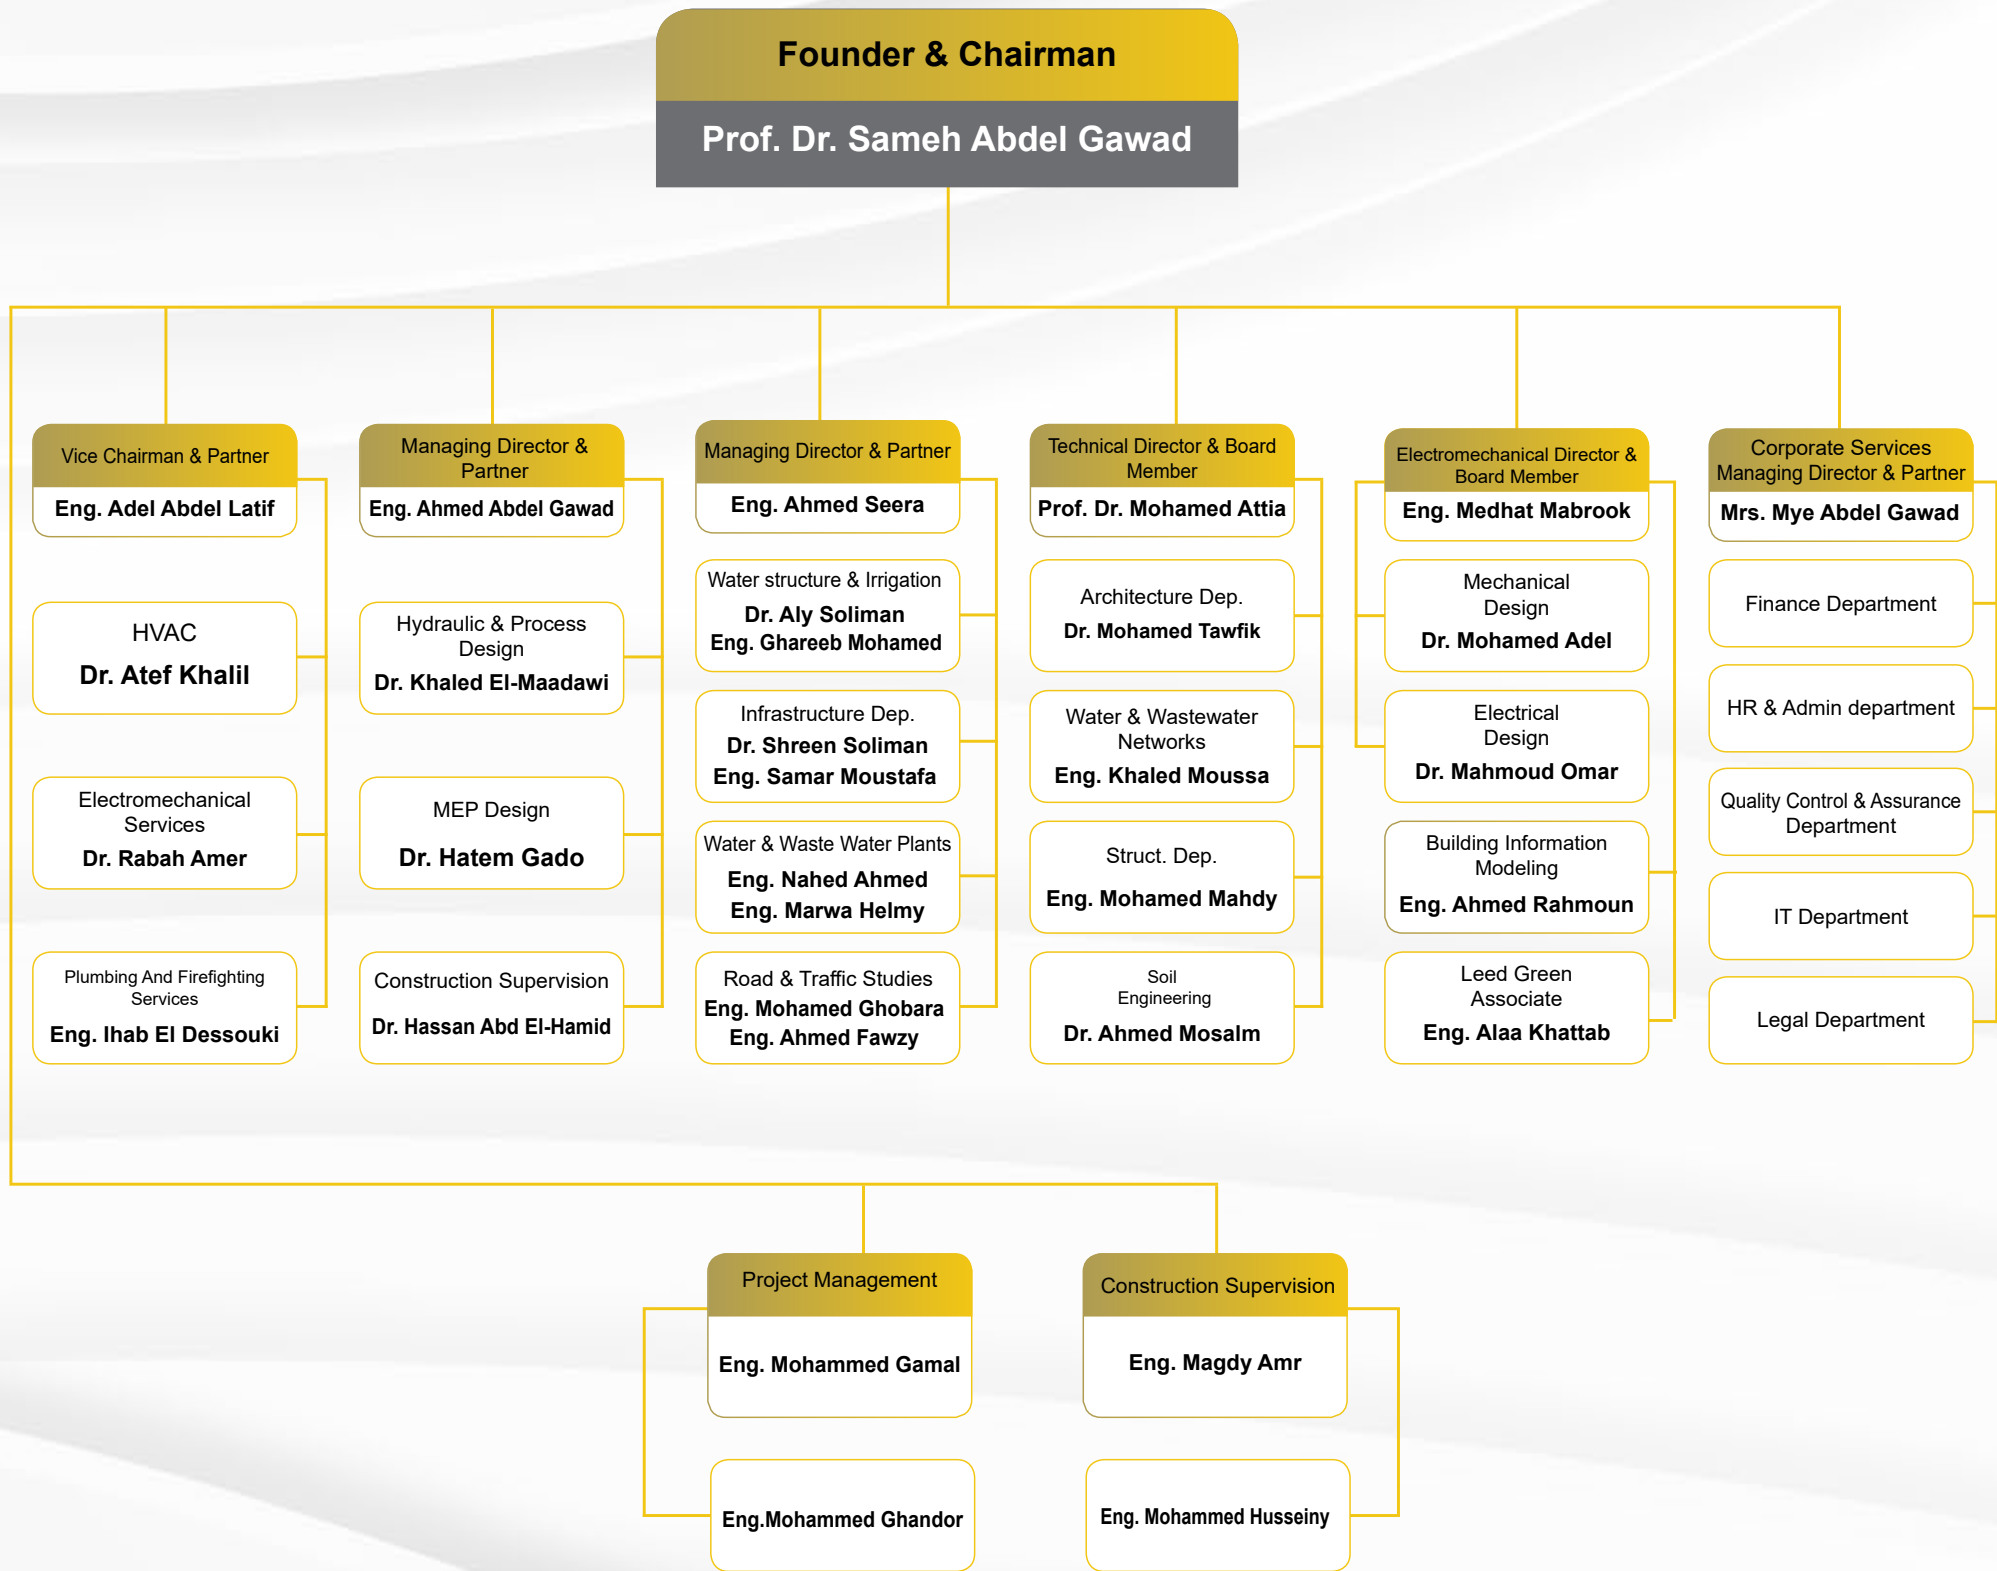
Founder & Chairman

Prof. Dr. Sameh Abdel Gawad

Vice Chairman & Partner
Eng. Adel Abdel Latif

HVAC
Dr. Atef Khalil

Electromechanical Services
Dr. Rabah Amer

Plumbing And Firefighting Services
Eng. Ihab El Dessouki

Managing Director & Partner
Eng. Ahmed Abdel Gawad

Hydraulic & Process Design
Dr. Khaled El-Maadawi

MEP Design
Dr. Hatem Gado

Construction Supervision
Dr. Hassan Abd El-Hamid

Managing Director & Partner
Eng. Ahmed Seera

Water structure & Irrigation
Dr. Aly Soliman
Eng. Ghareeb Mohamed

Infrastructure Dep.
Dr. Shreen Soliman
Eng. Samar Moustafa

Water & Waste Water Plants
Eng. Nahed Ahmed
Eng. Marwa Helmy

Road & Traffic Studies
Eng. Mohamed Ghobara
Eng. Ahmed Fawzy

Technical Director & Board Member
Prof. Dr. Mohamed Attia

Architecture Dep.
Dr. Mohamed Tawfik

Water & Wastewater Networks
Eng. Khaled Moussa

Struct. Dep.
Eng. Mohamed Mahdy

Soil Engineering
Dr. Ahmed Mosalm

Electromechanical Director & Board Member
Eng. Medhat Mabrook

Mechanical Design
Dr. Mohamed Adel

Electrical Design
Dr. Mahmoud Omar

Building Information Modeling
Eng. Ahmed Rahmoun

Leed Green Associate
Eng. Alaa Khattab

Corporate Services Managing Director & Partner
Mrs. Mye Abdel Gawad

Finance Department

HR & Admin department

Quality Control & Assurance Department

IT Department

Legal Department

Project Management
Eng. Mohammed Gamal

Eng.Mohammed Ghandor

Construction Supervision
Eng. Magdy Amr

Eng. Mohammed Husseiny